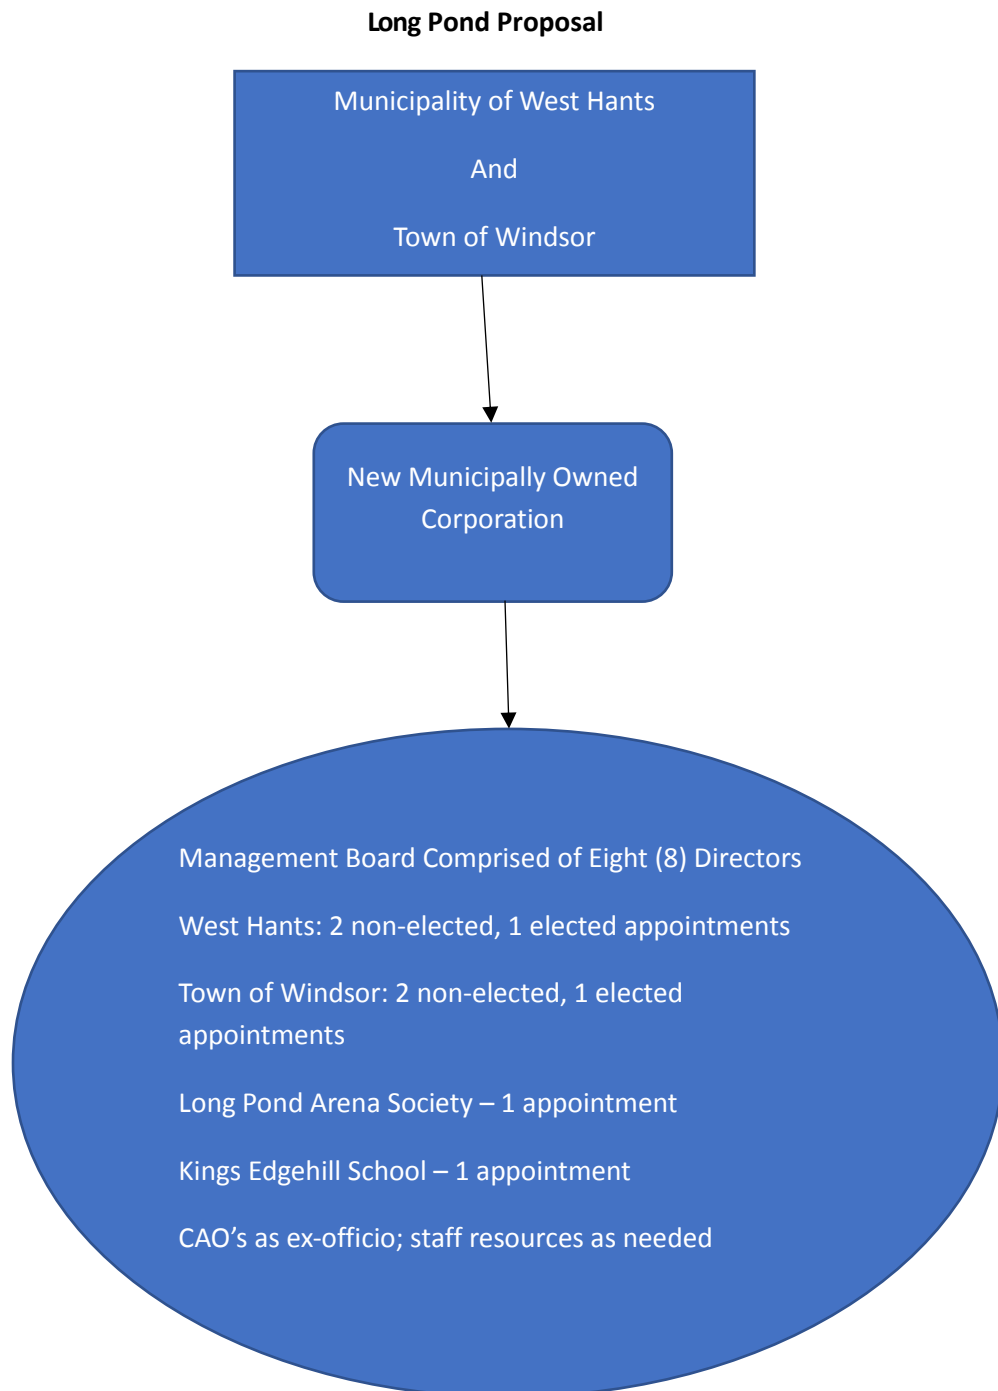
Long Pond Proposal

Municipality of West Hants

And

Town of Windsor

New Municipally Owned Corporation

Management Board Comprised of Eight (8) Directors

West Hants: 2 non-elected, 1 elected appointments

Town of Windsor: 2 non-elected, 1 elected appointments

Long Pond Arena Society – 1 appointment

Kings Edgehill School – 1 appointment

CAO’s as ex-officio; staff resources as needed